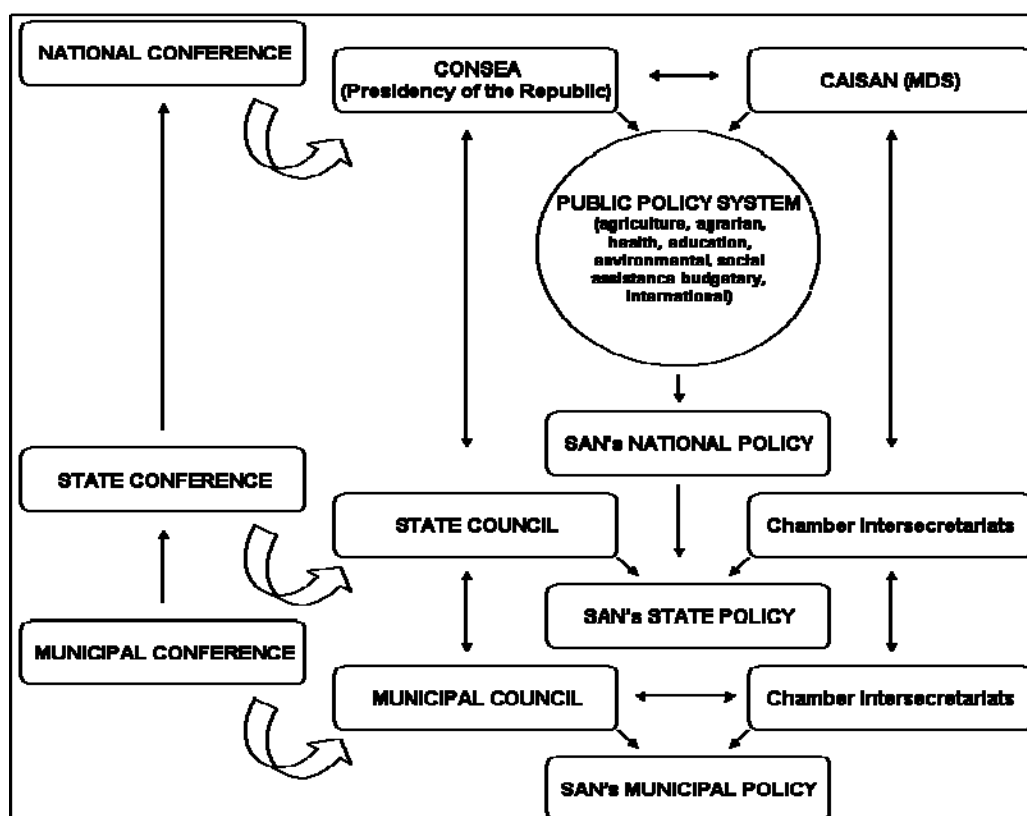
NATIONAL CONFERENCE

CONSEA (Presidency of the Republic)

CAISAN (MDS)

PUBLIC POLICY SYSTEM (agriculture, agrarian, health, education, environmental, social assistance budgetary, international)

SAN's NATIONAL POLICY

STATE CONFERENCE

STATE COUNCIL

Chamber Intersecretariats

SAN's STATE POLICY

MUNICIPAL CONFERENCE

MUNICIPAL COUNCIL

Chamber Intersecretariats

SAN's MUNICIPAL POLICY